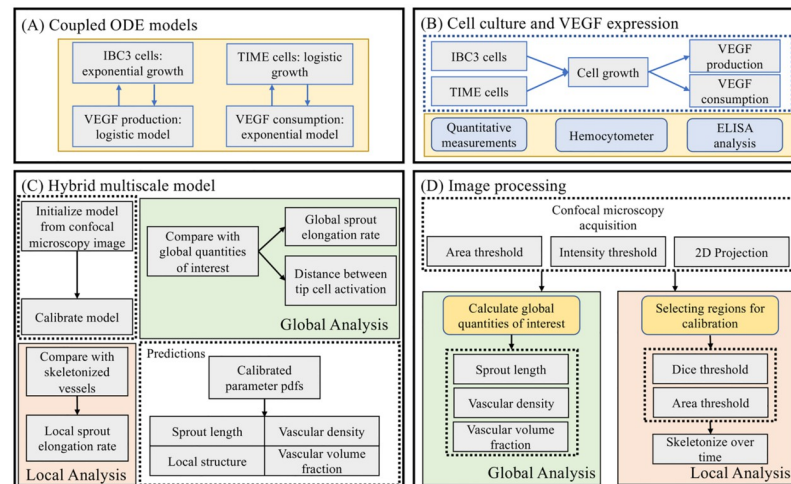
(A) Coupled ODE models

IBC3 cells: exponential growth

TIME cells: logistic growth

VEGF production: logistic model

VEGF consumption: exponential model

(B) Cell culture and VEGF expression

IBC3 cells

TIME cells

Cell growth

VEGF production

VEGF consumption

Quantitative measurements

Hemocytometer

ELISA analysis

(C) Hybrid multiscale model

Initialize model from confocal microscopy image

Calibrate model

Compare with global quantities of interest

Global sprout elongation rate

Distance between tip cell activation

Global Analysis

Compare with skeletonized vessels

Local sprout elongation rate

Local Analysis

Predictions

Calibrated parameter pdfs

| Sprout length | Vascular density |
|---|---|
| Local structure | Vascular volume fraction |

(D) Image processing

Confocal microscopy acquisition

Area threshold

Intensity threshold

2D Projection

Calculate global quantities of interest

Sprout length

Vascular density

Vascular volume fraction

Global Analysis

Selecting regions for calibration

Dice threshold

Area threshold

Skeletonize over time

Local Analysis